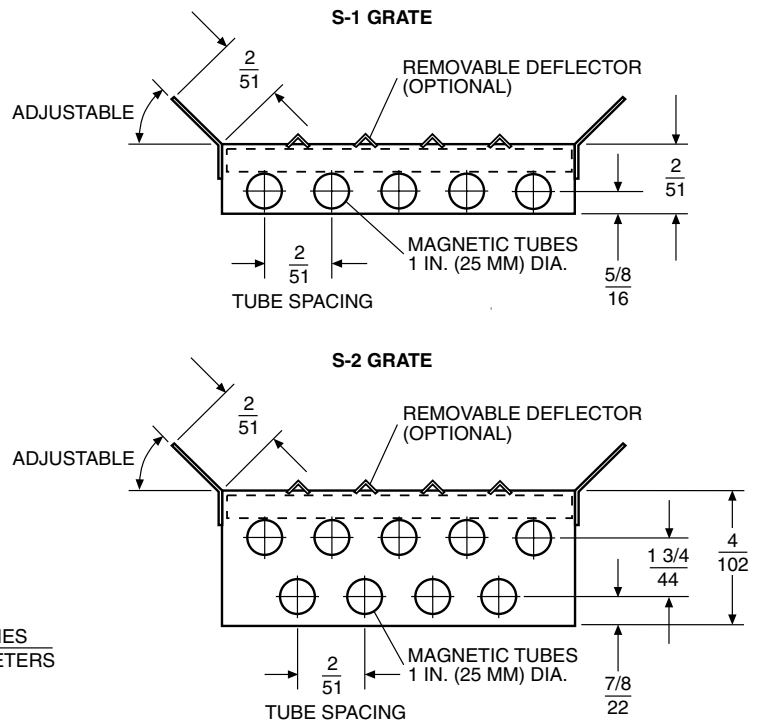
S-1 GRATE

$\frac{2}{51}$

REMOVABLE DEFLECTOR (OPTIONAL)

ADJUSTABLE

$\frac{2}{51}$

$\frac{2}{51}$

MAGNETIC TUBES 1 IN. (25 MM) DIA.

TUBE SPACING

$\frac{5/8}{16}$

S-2 GRATE

$\frac{2}{51}$

REMOVABLE DEFLECTOR (OPTIONAL)

ADJUSTABLE

$\frac{4}{102}$

$\frac{1\ 3/4}{44}$

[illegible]IES
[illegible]ETERS

$\frac{2}{51}$

MAGNETIC TUBES 1 IN. (25 MM) DIA.

TUBE SPACING

$\frac{7/8}{22}$